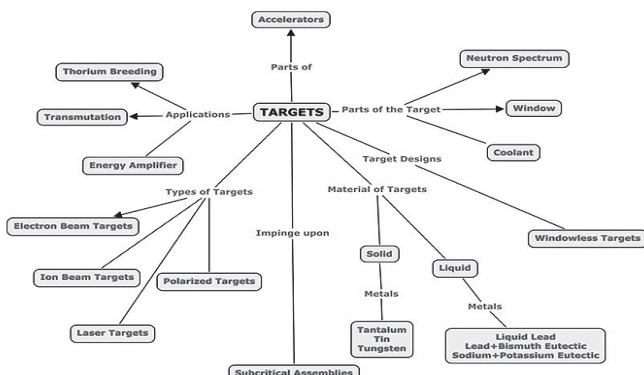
Accelerators

Parts of

Thorium Breeding

Neutron Spectrum

Transmutation

Applications

TARGETS

Parts of the Target

Window

Coolant

Energy Amplifier

Target Designs

Types of Targets

Material of Targets

Electron Beam Targets

Windowless Targets

Impinge upon

Solid

Liquid

Ion Beam Targets

Polarized Targets

Metals

Metals

Laser Targets

Tantalum
Tin
Tungsten

Liquid Lead
Lead+Bismuth Eutectic
Sodium+Potassium Eutectic

Subcritical Assemblies